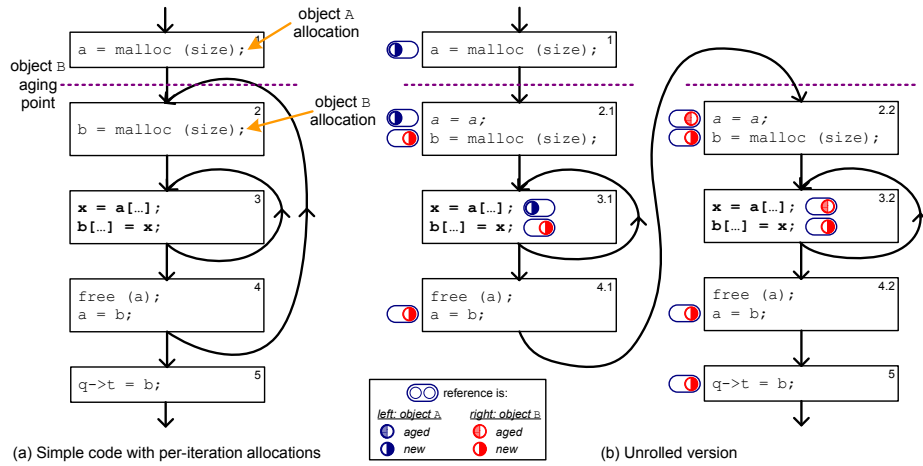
object A allocation

a = malloc (size); 1

object B aging point

2
b = malloc (size);

object B allocation

3
x = a[…];
b[…] = x;

4
free (a);
a = b;

5
q->t = b;

(a) Simple code with per-iteration allocations

a = malloc (size); 1

2.1
a = a;
b = malloc (size);

3.1
x = a[…];
b[…] = x;

4.1
free (a);
a = b;

2.2
a = a;
b = malloc (size);

3.2
x = a[…];
b[…] = x;

4.2
free (a);
a = b;

5
q->t = b;

reference is:
left: object A
aged
new
right: object B
aged
new

(b) Unrolled version